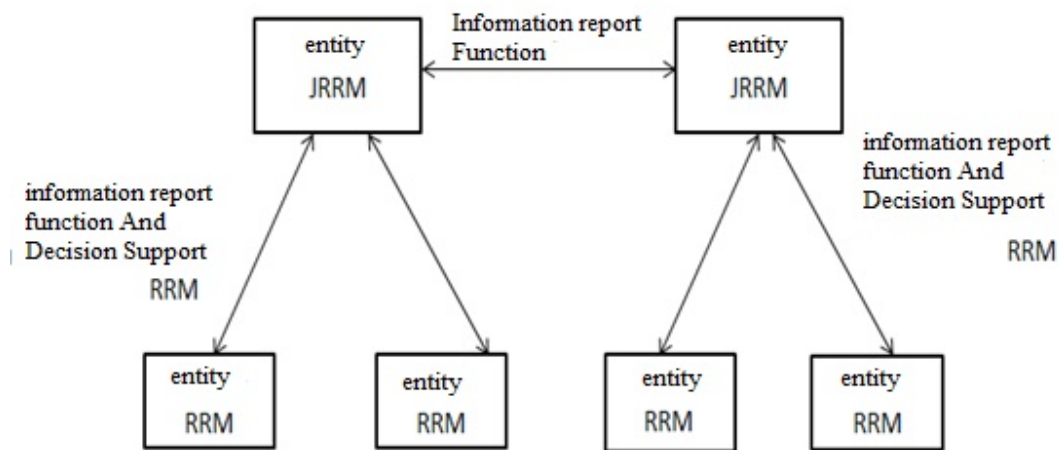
entity
JRRM

Information report
Function

entity
JRRM

information report
function And
Decision Support

RRM

information report
function And
Decision Support

RRM

entity
RRM

entity
RRM

entity
RRM

entity
RRM